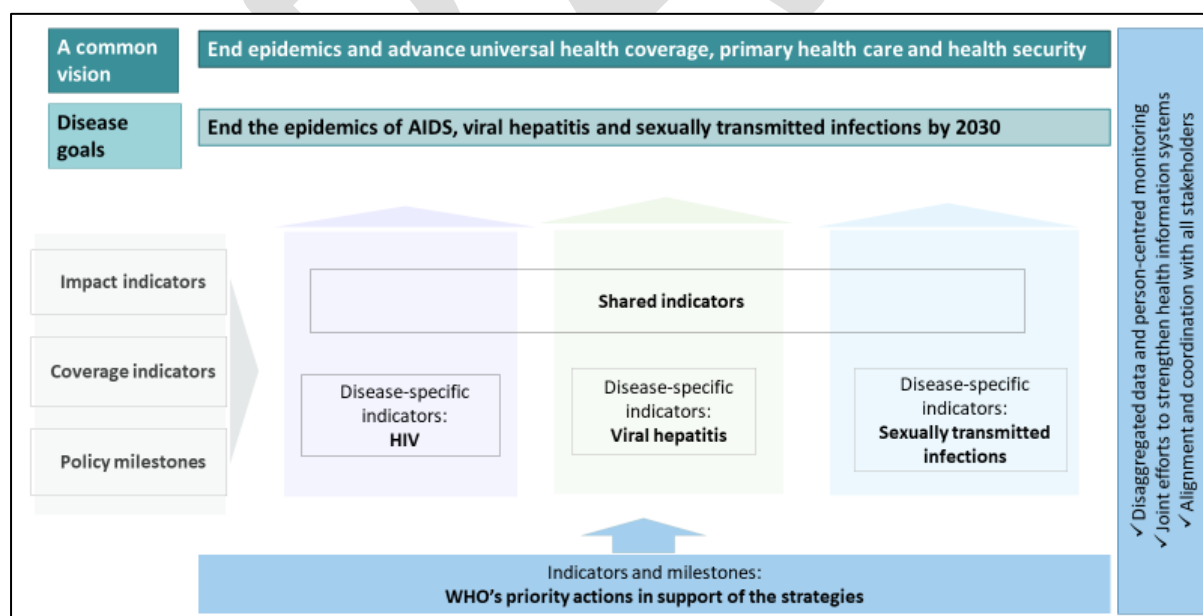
A common vision

End epidemics and advance universal health coverage, primary health care and health security

Disease goals

End the epidemics of AIDS, viral hepatitis and sexually transmitted infections by 2030

Impact indicators

Coverage indicators

Policy milestones

Shared indicators

Disease-specific indicators: HIV

Disease-specific indicators: Viral hepatitis

Disease-specific indicators: Sexually transmitted infections

Indicators and milestones:
WHO's priority actions in support of the strategies

✓Disaggregated data and person-centred monitoring
✓Joint efforts to strengthen health information systems
✓Alignment and coordination with all stakeholders